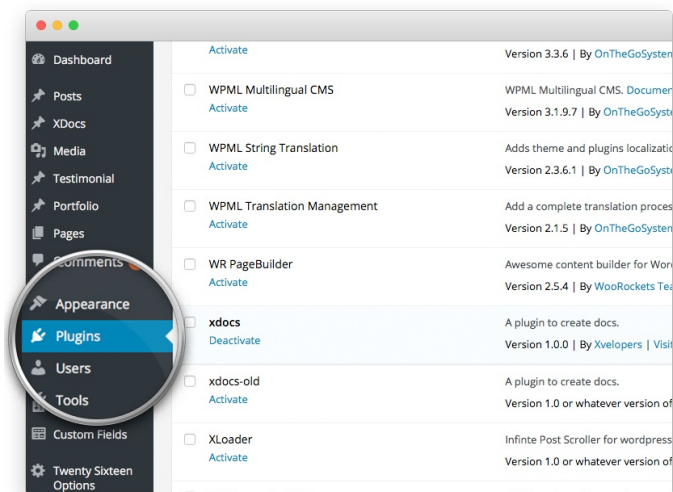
Dashboard
Posts
XDocs
Media
Testimonial
Portfolio
Pages
Comments
Appearance
Plugins
Users
Tools
Custom Fields
Twenty Sixteen Options

Activate
Version 3.3.6 | By OnTheGoSysten

WPML Multilingual CMS
Activate
WPML Multilingual CMS. Documen
Version 3.1.9.7 | By OnTheGoSyst

WPML String Translation
Activate
Adds theme and plugins localizati
Version 2.3.6.1 | By OnTheGoSyste

WPML Translation Management
Activate
Add a complete translation proces
Version 2.1.5 | By OnTheGoSysten

WR PageBuilder
Activate
Awesome content builder for Wor
Version 2.5.4 | By WooRockets Tea

xdocs
Deactivate
A plugin to create docs.
Version 1.0.0 | By Xvelopers | Visi

xdocs-old
Activate
A plugin to create docs.
Version 1.0 or whatever version of

XLoader
Activate
Infinte Post Scroller for wordpress
Version 1.0 or whatever version of